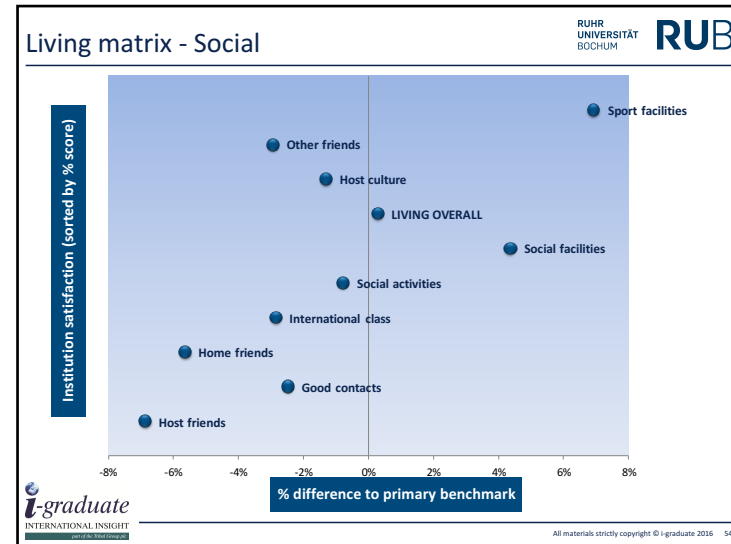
Living matrix - Social

RUHR UNIVERSITÄT BOCHUM RUB

Institution satisfaction (sorted by % score)

Sport facilities
Other friends
Host culture
LIVING OVERALL
Social facilities
Social activities
International class
Home friends
Good contacts
Host friends

-8% -6% -4% -2% 0% 2% 4% 6% 8%

% difference to primary benchmark

i-graduate
INTERNATIONAL INSIGHT
part of the Tribal Group plc

All materials strictly copyright © i-graduate 2016 54